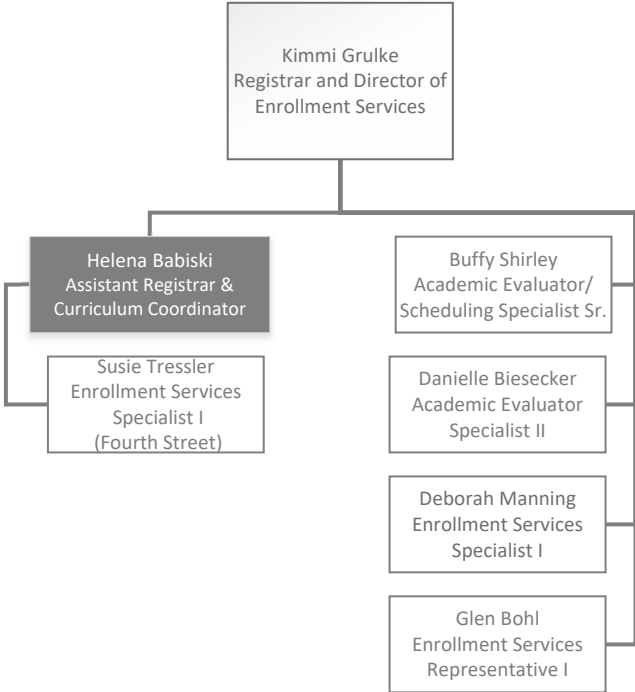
Kimmi Grulke
Registrar and Director of Enrollment Services

Helena Babiski
Assistant Registrar & Curriculum Coordinator

Susie Tressler
Enrollment Services Specialist I
(Fourth Street)

Buffy Shirley
Academic Evaluator/ Scheduling Specialist Sr.

Danielle Biesecker
Academic Evaluator Specialist II

Deborah Manning
Enrollment Services Specialist I

Glen Bohl
Enrollment Services Representative I